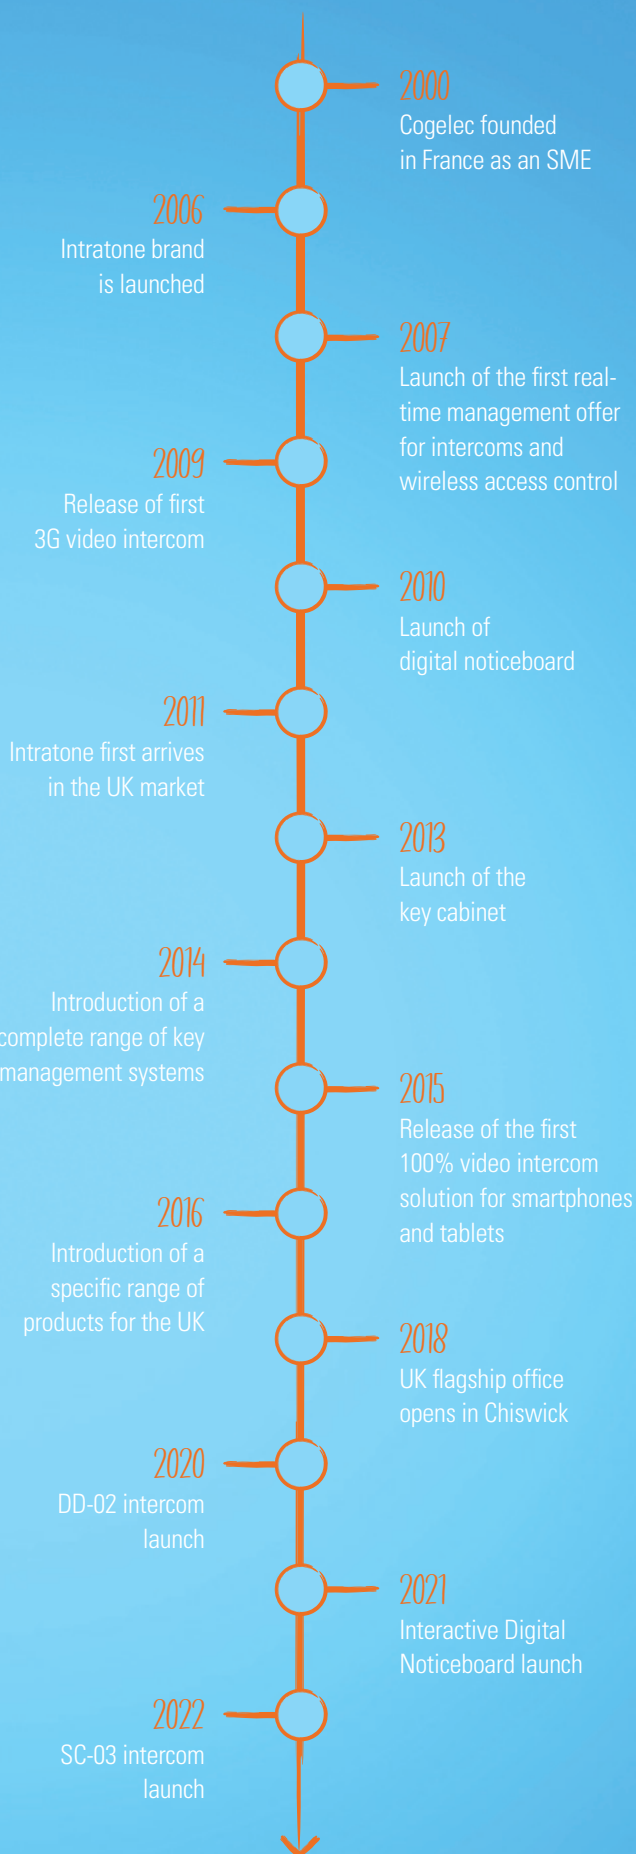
2000
Cogelec founded in France as an SME

2006
Intratone brand is launched

2007
Launch of the first real-time management offer for intercoms and wireless access control

2009
Release of first 3G video intercom

2010
Launch of digital noticeboard

2011
Intratone first arrives in the UK market

2013
Launch of the key cabinet

2014
Introduction of a complete range of key management systems

2015
Release of the first 100% video intercom solution for smartphones and tablets

2016
Introduction of a specific range of products for the UK

2018
UK flagship office opens in Chiswick

2020
DD-02 intercom launch

2021
Interactive Digital Noticeboard launch

2022
SC-03 intercom launch